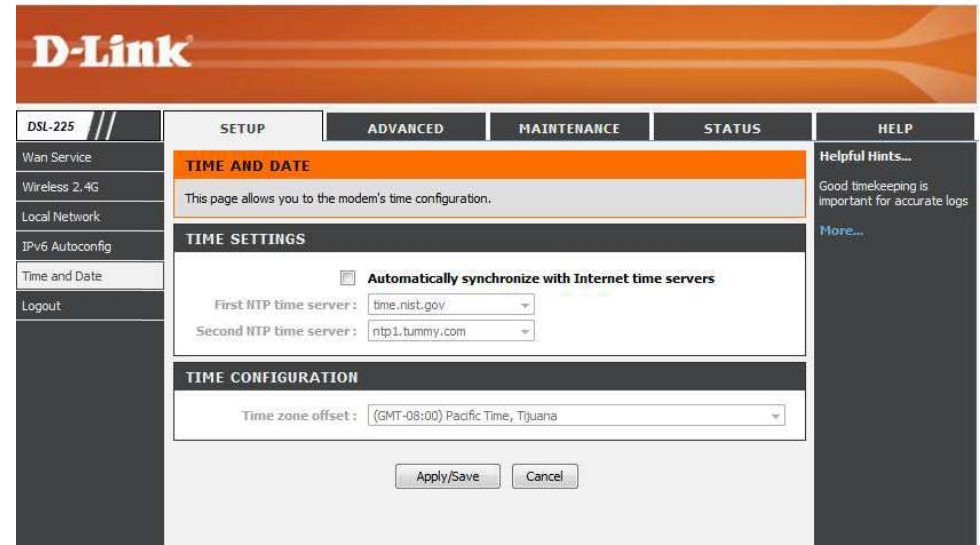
D-Link

DSL-225

SETUP | ADVANCED | MAINTENANCE | STATUS | HELP

Wan Service
Wireless 2.4G
Local Network
IPv6 Autoconfig
Time and Date
Logout

TIME AND DATE

This page allows you to the modem's time configuration.

TIME SETTINGS

Automatically synchronize with Internet time servers

First NTP time server : time.nist.gov

Second NTP time server : ntp1.tummy.com

TIME CONFIGURATION

Time zone offset : (GMT-08:00) Pacific Time, Tijuana

Apply/Save Cancel

Helpful Hints...

Good timekeeping is important for accurate logs

More...